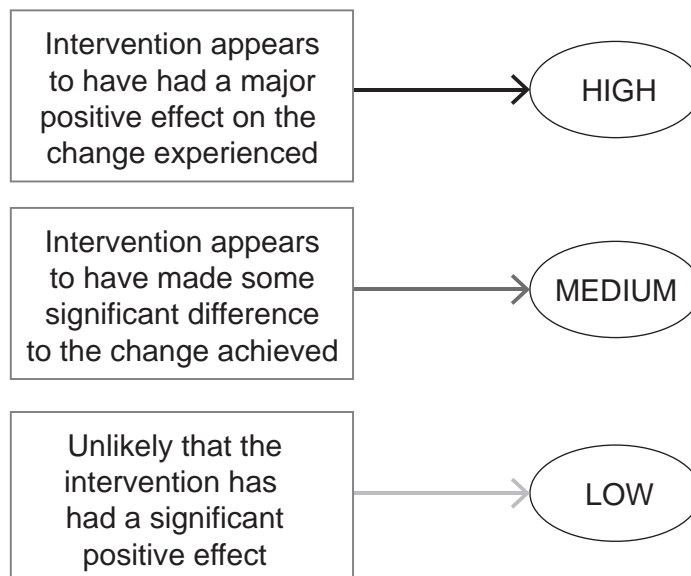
Intervention appears to have had a major positive effect on the change experienced

HIGH

Intervention appears to have made some significant difference to the change achieved

MEDIUM

Unlikely that the intervention has had a significant positive effect

LOW